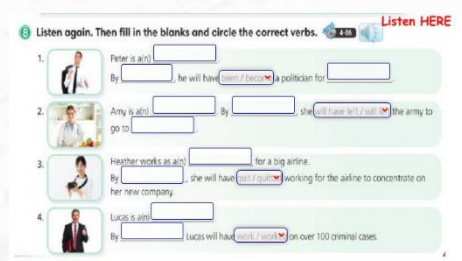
8 Listen again. Then fill in the blanks and circle the correct verbs. 4-86

Listen HERE

1. Peter is a(n) [ ].
By [ ], he will have been / become a politician for [ ].

2. Amy is a(n) [ ]. By [ ], she will have left / will le the army to go to [ ].

3. Heather works as a(n) [ ] for a big airline.
By [ ], she will have quit / quitting working for the airline to concentrate on her new company.

4. Lucas is a(n) [ ].
By [ ] Lucas will have work / work on over 100 criminal cases.